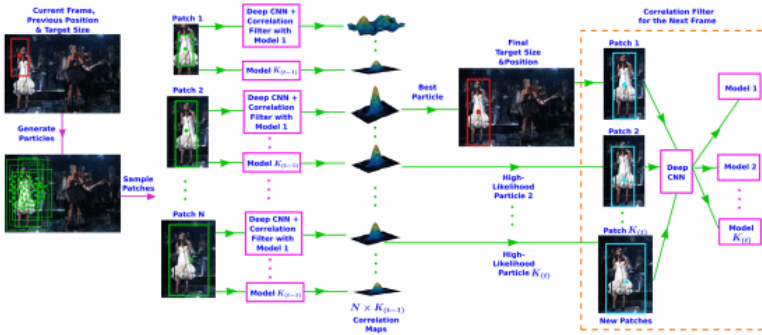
Current Frame, Previous Position & Target Size

Generate Particles

Sample Patches

Patch 1

Deep CNN + Correlation Filter with Model 1

Model $K_{(t-1)}$

Patch 2

Deep CNN + Correlation Filter with Model 1

Model $K_{(t-1)}$

Patch N

Deep CNN + Correlation Filter with Model 1

Model $K_{(t-1)}$

$N \times K_{(t-1)}$ Correlation Maps

Best Particle

Final Target Size &Position

High-Likelihood Particle 2

High-Likelihood Particle $K_{(t)}$

Correlation Filter for the Next Frame

Patch 1

Patch 2

Patch $K_{(t)}$

New Patches

Deep CNN

Model 1

Model 2

Model $K_{(t)}$